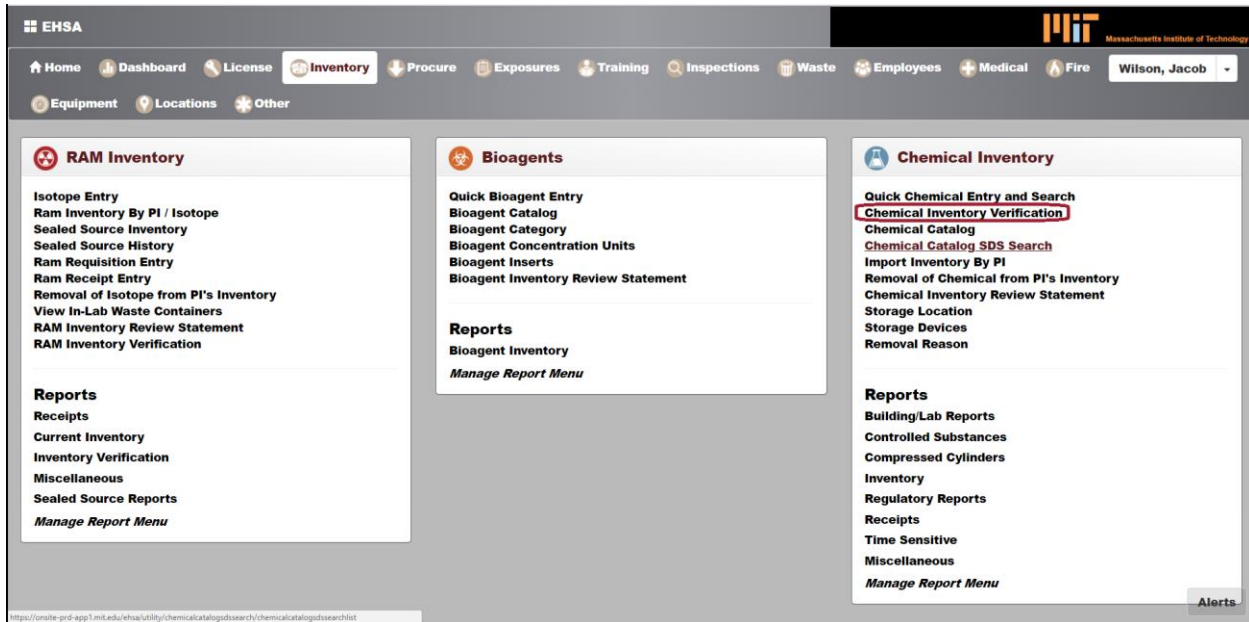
EHSA

MIT Massachusetts Institute of Technology

Home Dashboard License Inventory Procure Exposures Training Inspections Waste Employees Medical Fire Wilson, Jacob

Equipment Locations Other

RAM Inventory

Isotope Entry
Ram Inventory By PI / Isotope
Sealed Source Inventory
Sealed Source History
Ram Requisition Entry
Ram Receipt Entry
Removal of Isotope from PI's Inventory
View In-Lab Waste Containers
RAM Inventory Review Statement
RAM Inventory Verification

Reports
Receipts
Current Inventory
Inventory Verification
Miscellaneous
Sealed Source Reports
Manage Report Menu

Bioagents

Quick Bioagent Entry
Bioagent Catalog
Bioagent Category
Bioagent Concentration Units
Bioagent Inserts
Bioagent Inventory Review Statement

Reports
Bioagent Inventory
Manage Report Menu

Chemical Inventory

Quick Chemical Entry and Search
Chemical Inventory Verification
Chemical Catalog
Chemical Catalog SDS Search
Import Inventory By PI
Removal of Chemical from PI's Inventory
Chemical Inventory Review Statement
Storage Location
Storage Devices
Removal Reason

Reports
Building/Lab Reports
Controlled Substances
Compressed Cylinders
Inventory
Regulatory Reports
Receipts
Time Sensitive
Miscellaneous
Manage Report Menu

Alerts

https://onsite-prd-app1.mit.edu/ehsa/utility/chemicalcatalogsdssearch/chemicalcatalogsdssearchlist